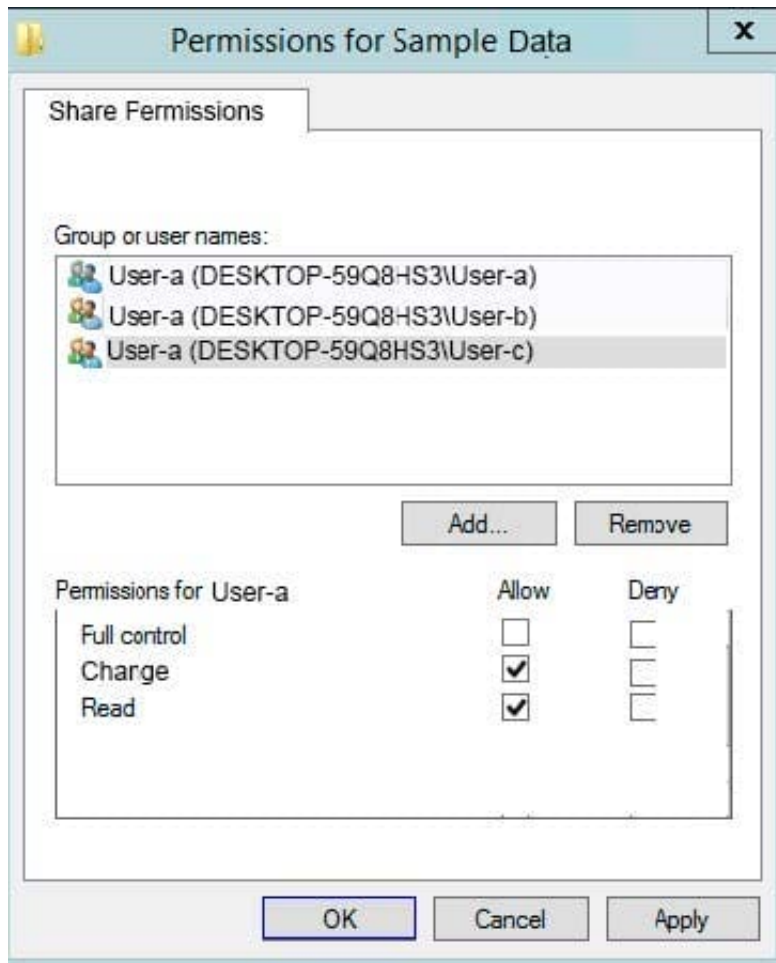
Permissions for Sample Data

x

Share Fermissions

Group or user names:

User-a (DESKTOP-59Q8HS3\User-a)
User-a (DESKTOP-59Q8HS3\User-b)
User-a (DESKTOP-59Q8HS3\User-c)

Add...

Remove

| Permissions for User-a | Allow | Deny |
|---|---|---|
| Full control | ☐ | ☐ |
| Charge | ☑ | ☐ |
| Read | ☑ | ☐ |

OK

Cancel

Apply